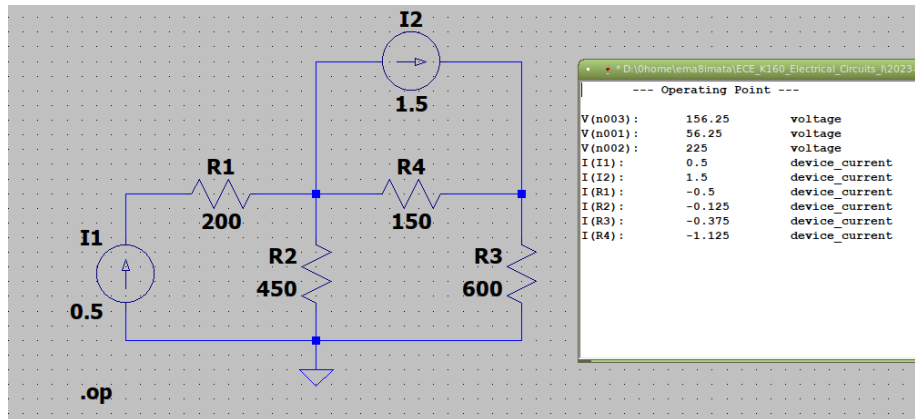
I2
1.5
R1
200
R4
150
I1
0.5
R2
450
R3
600
.op

* D:\0home\ema8imata\ECE_K160_Electrical_Circuits_I\2023

--- Operating Point ---

| | | |
|---|---|---|
| V(n003): | 156.25 | voltage |
| V(n001): | 56.25 | voltage |
| V(n002): | 225 | voltage |
| I(I1): | 0.5 | device_current |
| I(I2): | 1.5 | device_current |
| I(R1): | -0.5 | device_current |
| I(R2): | -0.125 | device_current |
| I(R3): | -0.375 | device_current |
| I(R4): | -1.125 | device_current |